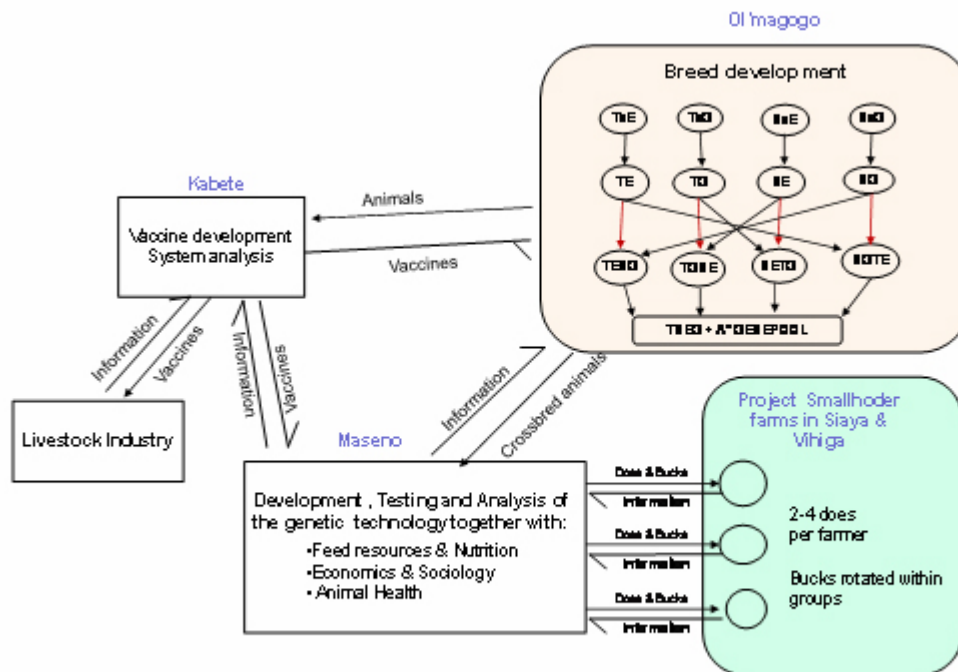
Ol 'magogo

Breed development

TkE

TkKl

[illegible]

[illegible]

TE

TKl

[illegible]

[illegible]

TEKl

TGKlE

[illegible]

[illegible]

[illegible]

Kabete

Vaccine development
System analysis

Animals

Vaccines

Information

Vaccines

Information

Vaccines

Livestock Industry

Information

Crossbred animals

Maseno

Development , Testing and Analysis of the genetic technology together with:
•Feed resources & Nutrition
•Economics & Sociology
• Animal Health

Project Smallhoder farms in Siaya & Vihiga

Does & Bucks

Information

Does & Bucks

Information

Does & Bucks

Information

2-4 does per farmer

Bucks rotated within groups